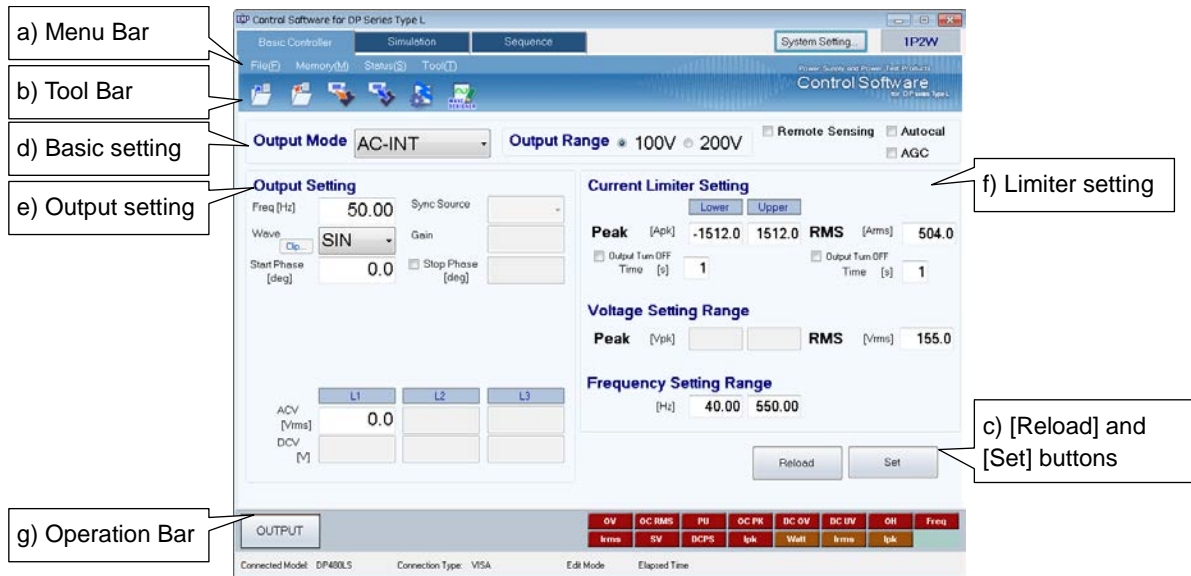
a) Menu Bar

b) Tool Bar

d) Basic setting

e) Output setting

Control Software for DP Series Type L

Basic Controller | Simulation | Sequence | System Setting... | 1P2W

File(F) Memory(M) Status(S) Tool(T)

Power Supply and Power Test Products
Control Software
for DP series Type L

Output Mode AC-INT

Output Range 100V 200V

Remote Sensing

Autocal

AGC

Output Setting

Freq [Hz] 50.00

Sync Source

Wave Clip... SIN

Gain

Start Phase [deg] 0.0

Stop Phase [deg]

| L1 | L2 | L3 |
|---|---|---|
| ACV [Vrms] 0.0 | | |
| DCV [V] | | |

Current Limiter Setting

Lower Upper

Peak [Apk] -1512.0 1512.0 RMS [Arms] 504.0

Output Turn OFF Time [s] 1

Output Turn OFF Time [s] 1

Voltage Setting Range

Peak [Vpk] RMS [Vrms] 155.0

Frequency Setting Range

[Hz] 40.00 550.00

Reload Set

f) Limiter setting

c) [Reload] and [Set] buttons

g) Operation Bar

OUTPUT

| OV | OC RMS | PU | OC PK | DC OV | DC UV | OH | Freq |
|---|---|---|---|---|---|---|---|
| Irms | SV | DCPS | Ipk | Watt | Irms | Ipk | |

Connected Model: DP480LS Connection Type: VISA Edit Mode Elapsed Time